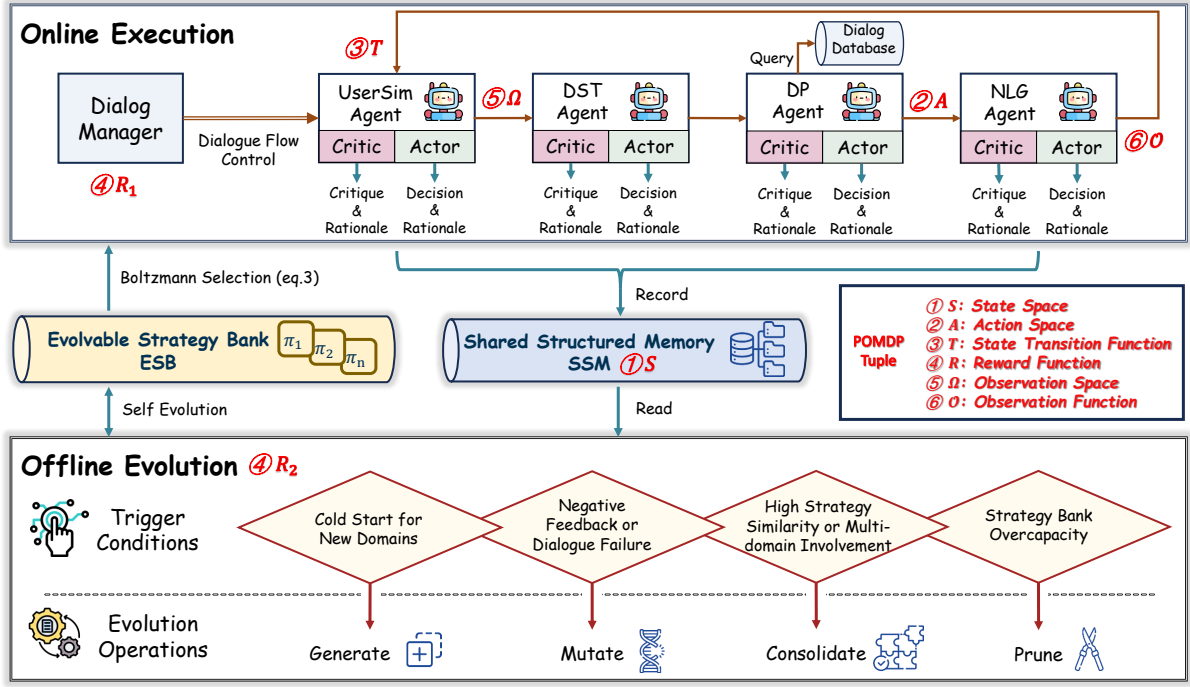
Online Execution

③ $T$

Dialog Database

Query

Dialog Manager

Dialogue Flow Control

④ $R_1$

UserSim Agent

Critic | Actor

Critique & Rationale

Decision & Rationale

⑤ $\Omega$

DST Agent

Critic | Actor

Critique & Rationale

Decision & Rationale

DP Agent

Critic | Actor

Critique & Rationale

Decision & Rationale

② $A$

NLG Agent

Critic | Actor

Critique & Rationale

Decision & Rationale

⑥ $O$

Boltzmann Selection (eq.3)

Record

Evolvable Strategy Bank ESB

$\pi_1$ $\pi_2$ $\pi_n$

Shared Structured Memory SSM ① $S$

POMDP Tuple

① $S$: State Space
② $A$: Action Space
③ $T$: State Transition Function
④ $R$: Reward Function
⑤ $\Omega$: Observation Space
⑥ $O$: Observation Function

Self Evolution

Read

Offline Evolution ④ $R_2$

Trigger Conditions

Cold Start for New Domains

Negative Feedback or Dialogue Failure

High Strategy Similarity or Multi-domain Involvement

Strategy Bank Overcapacity

Evolution Operations

Generate

Mutate

Consolidate

Prune